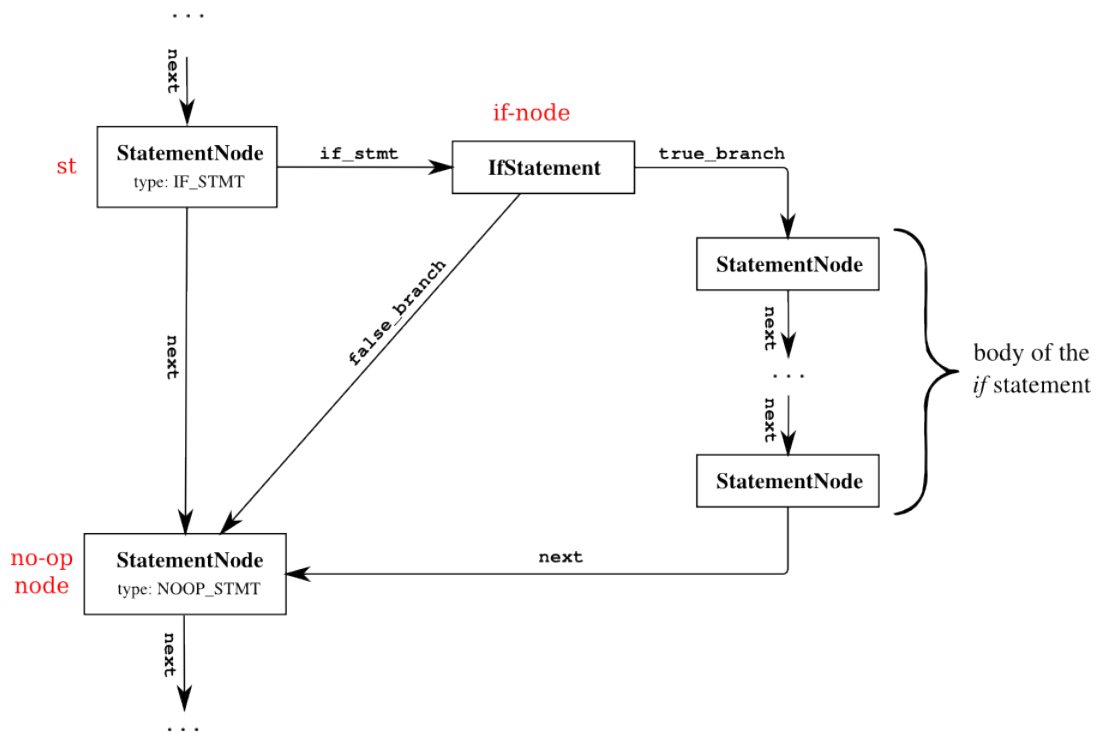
...

next

st

StatementNode
type: IF_STMT

if_stmt

if-node

IfStatement

true_branch

StatementNode

next

...

next

StatementNode

body of the *if* statement

next

false_branch

next

no-op node

StatementNode
type: NOOP_STMT

next

...